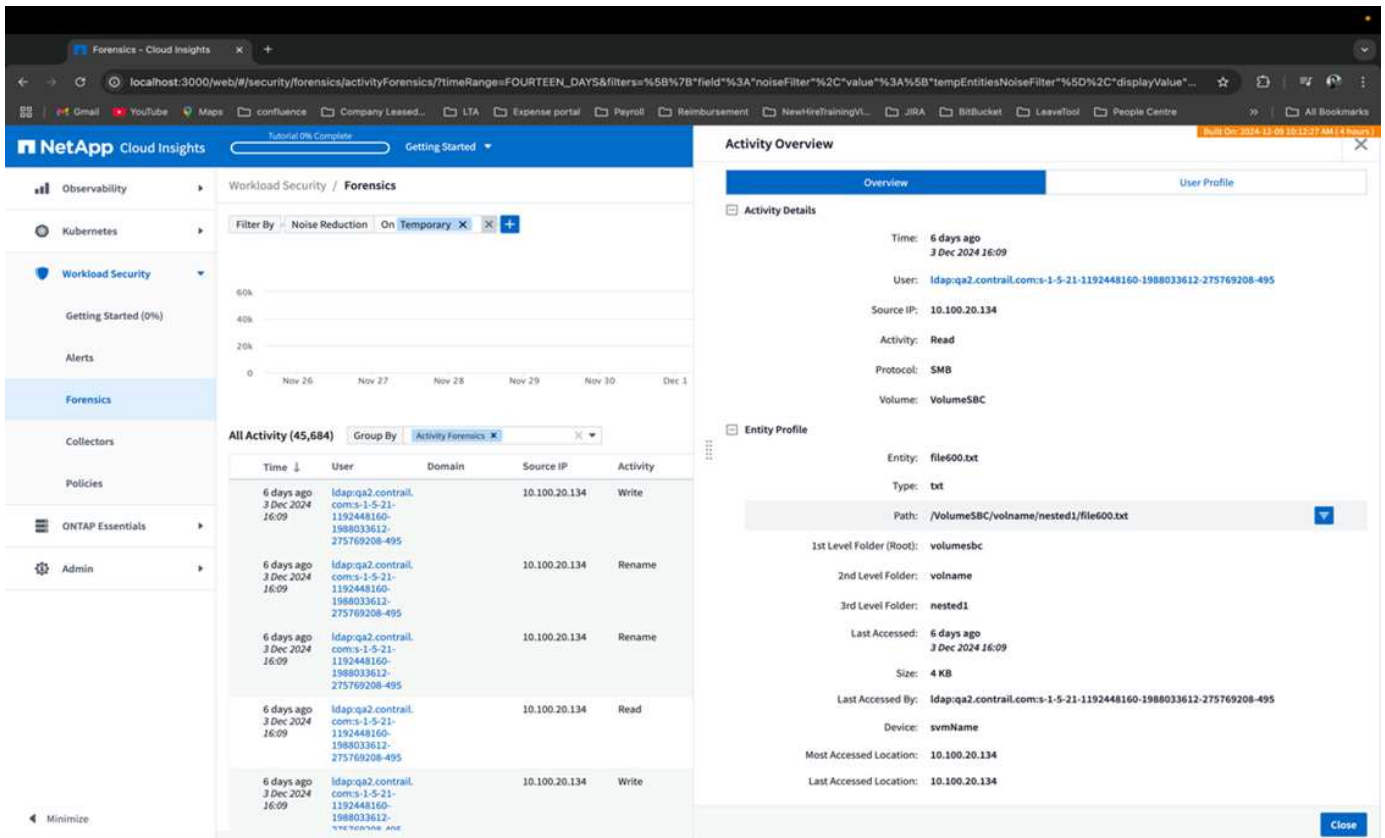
Forensics - Cloud Insights ×

localhost:3000/web/#/security/forensics/activityForensics/?timeRange=FOURTEEN_DAYS&filters=%5B%7B"field"%3A"noiseFilter"%2C"value"%3A%5B"tempEntitiesNoiseFilter"%5D%2C"displayValue"...

Gmail YouTube Maps confluence Company Leased... LTA Expense portal Payroll Reimbursement NewHireTrainingVi... JIRA BitBucket LeaveTool People Centre » All Bookmarks

NetApp Cloud Insights Tutorial 0% Complete Getting Started

Observability
Kubernetes
Workload Security
Getting Started (0%)
Alerts
Forensics
Collectors
Policies
ONTAP Essentials
Admin
Minimize

Workload Security / Forensics

Filter By Noise Reduction On Temporary ×

60k
40k
20k
0
Nov 26 Nov 27 Nov 28 Nov 29 Nov 30 Dec 1

All Activity (45,684) Group By Activity Forensics ×

| Time ↓ | User | Domain | Source IP | Activity |
|---|---|---|---|---|
| 6 days ago 3 Dec 2024 16:09 | ldap:qa2.contrail.com:s-1-5-21-1192448160-1988033612-275769208-495 | | 10.100.20.134 | Write |
| 6 days ago 3 Dec 2024 16:09 | ldap:qa2.contrail.com:s-1-5-21-1192448160-1988033612-275769208-495 | | 10.100.20.134 | Rename |
| 6 days ago 3 Dec 2024 16:09 | ldap:qa2.contrail.com:s-1-5-21-1192448160-1988033612-275769208-495 | | 10.100.20.134 | Rename |
| 6 days ago 3 Dec 2024 16:09 | ldap:qa2.contrail.com:s-1-5-21-1192448160-1988033612-275769208-495 | | 10.100.20.134 | Read |
| 6 days ago 3 Dec 2024 16:09 | ldap:qa2.contrail.com:s-1-5-21-1192448160-1988033612-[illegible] | | 10.100.20.134 | Write |

Built On: 2024-12-09 10:12:27 AM (4 hours)

Activity Overview

Overview User Profile

Activity Details
Time: 6 days ago 3 Dec 2024 16:09
User: ldap:qa2.contrail.com:s-1-5-21-1192448160-1988033612-275769208-495
Source IP: 10.100.20.134
Activity: Read
Protocol: SMB
Volume: VolumeSBC

Entity Profile
Entity: file600.txt
Type: txt
Path: /VolumeSBC/volname/nested1/file600.txt
1st Level Folder (Root): volumesbc
2nd Level Folder: volname
3rd Level Folder: nested1
Last Accessed: 6 days ago 3 Dec 2024 16:09
Size: 4 KB
Last Accessed By: ldap:qa2.contrail.com:s-1-5-21-1192448160-1988033612-275769208-495
Device: svmName
Most Accessed Location: 10.100.20.134
Last Accessed Location: 10.100.20.134

Close